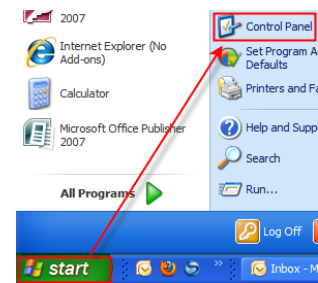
2007

Internet Explorer (No Add-ons)

Calculator

Microsoft Office Publisher 2007

All Programs

Control Panel

Set Program A Defaults

Printers and Fa

Help and Supp

Search

Run...

Log Off

start

Inbox - M